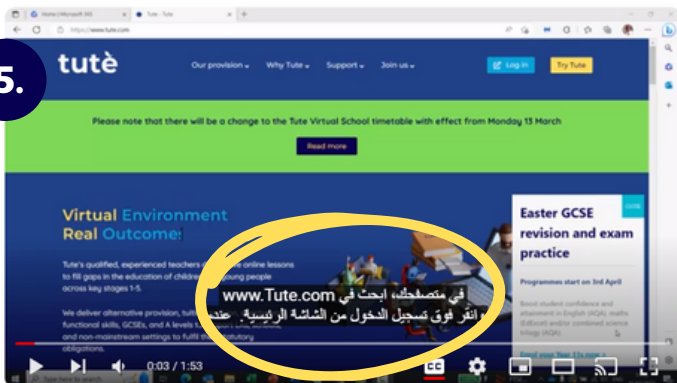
Home | Microsoft 365
Tute - Tute
https://www.tute.com

5.

tutè

Our provision
Why Tute
Support
Join us
Log in
Try Tute

Please note that there will be a change to the Tute Virtual School timetable with effect from Monday 13 March

Read more

Virtual Environment
Real Outcomes

Tute's qualified, experienced teachers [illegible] online lessons to fill gaps in the education of children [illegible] young people across key stages 1-5.

We deliver alternative provision, tuit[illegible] functional skills, GCSEs, and A levels t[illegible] and non-mainstream settings to fulfil th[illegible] obligations.

في متصفحك، ابحث في www.Tute.com
و انقر فوق تسجيل الدخول من الشاشة الرئيسية. عند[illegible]

Easter GCSE revision and exam practice

Programmes start on 3rd April

Boost student confidence and attainment in English (AQA), maths (EdExcel) and/or combined science trilogy (AQA)

Send your Year 11s now

0:03 / 1:53
CC